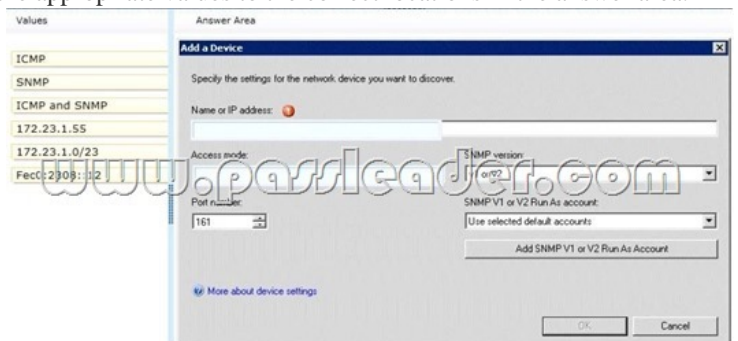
Values

ICMP

SNMP

ICMP and SNMP

172.23.1.55

172.23.1.0/23

Fec0:2308::12

Answer Area

Add a Device

Specify the settings for the network device you want to discover.

Name or IP address:

Access mode:

SNMP version:

v1 or v2

www.passleader.com

Port number:

161

SNMP V1 or V2 Run As account:

Use selected default accounts

Add SNMP V1 or V2 Run As Account

More about device settings

OK

Cancel